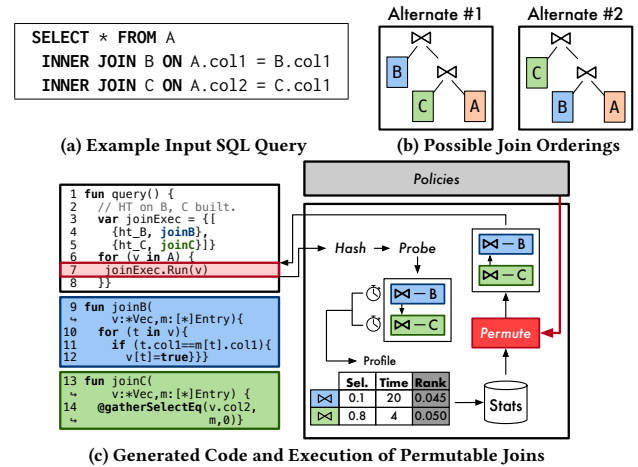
SELECT * FROM A
INNER JOIN B ON A.col1 = B.col1
INNER JOIN C ON A.col2 = C.col1

(a) Example Input SQL Query

Alternate #1

$\bowtie$

B

$\bowtie$

C

A

Alternate #2

$\bowtie$

C

$\bowtie$

B

A

(b) Possible Join Orderings

1 fun query() {
2 // HT on B, C built.
3 var joinExec = {[
4 {ht_B, joinB},
5 {ht_C, joinC}]}
6 for (v in A) {
7 joinExec.Run(v)
8 }}

9 fun joinB(
↪ v:*Vec,m:[*]Entry){
10 for (t in v){
11 if (t.col1==m[t].col1){
12 v[t]=true}}}

13 fun joinC(
↪ v:*Vec,m:[*]Entry) {
14 @gatherSelectEq(v.col2,
↪ m,0)}

Policies

Hash → Probe

$\bowtie$ — B

$\bowtie$ — C

$\bowtie$ — B

$\bowtie$ — C

Permute

Profile

| | Sel. | Time | Rank |
|---|---|---|---|
| $\bowtie$ | 0.1 | 20 | 0.045 |
| $\bowtie$ | 0.8 | 4 | 0.050 |

Stats

(c) Generated Code and Execution of Permutable Joins